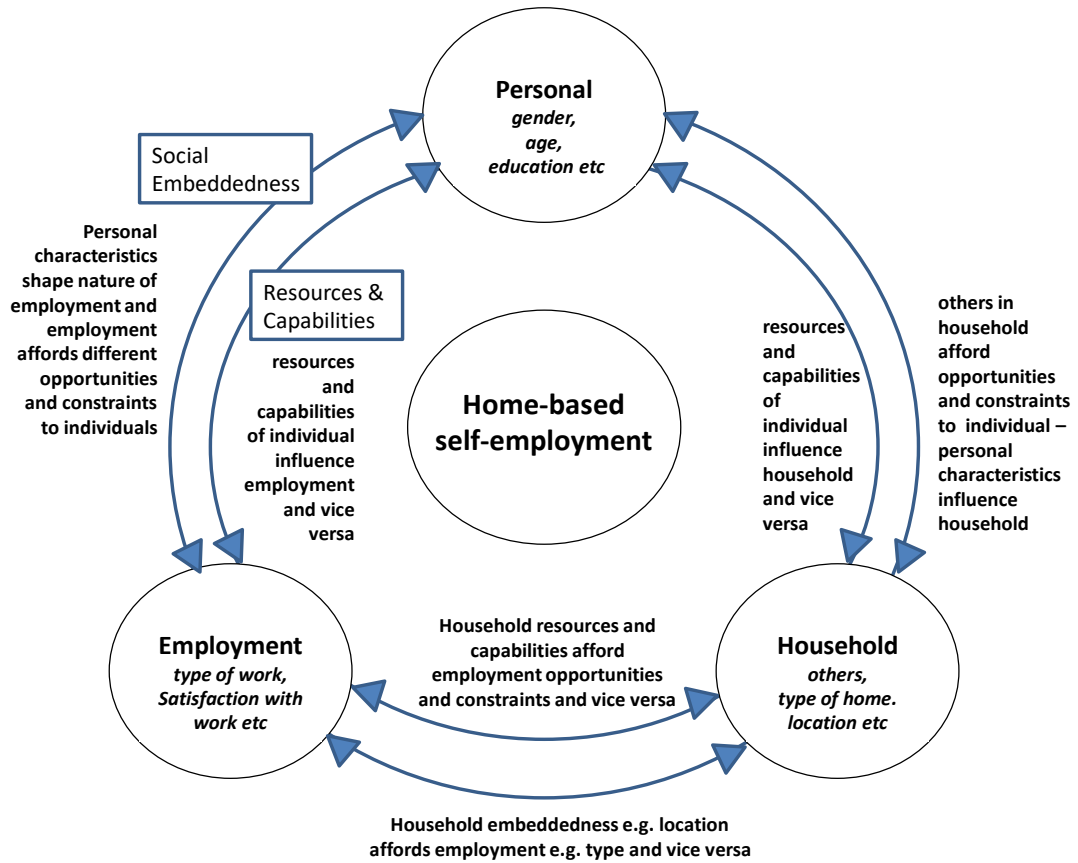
**Personal**
*gender, age, education etc*

Social Embeddedness

Personal characteristics shape nature of employment and employment affords different opportunities and constraints to individuals

Resources & Capabilities

resources and capabilities of individual influence employment and vice versa

**Home-based self-employment**

resources and capabilities of individual influence household and vice versa

others in household afford opportunities and constraints to individual – personal characteristics influence household

**Employment**
*type of work, Satisfaction with work etc*

Household resources and capabilities afford employment opportunities and constraints and vice versa

**Household**
*others, type of home. location etc*

Household embeddedness e.g. location affords employment e.g. type and vice versa